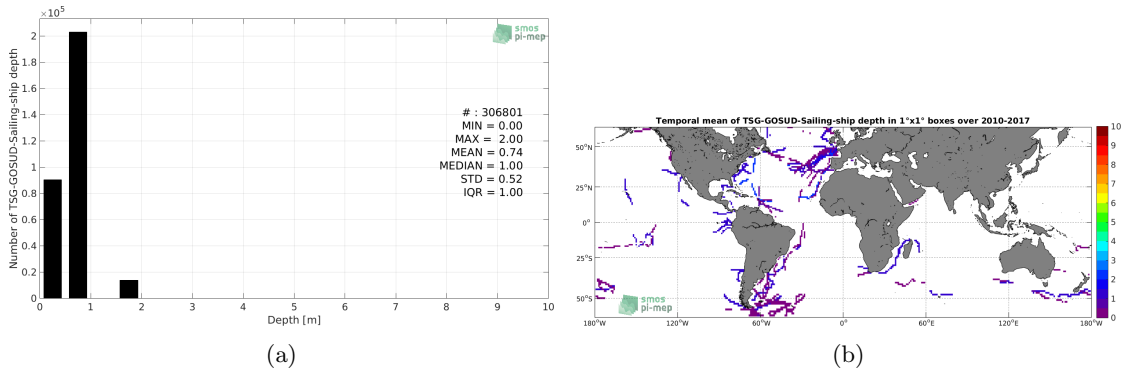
$\times10^5$

2
1.8
1.6
1.4
1.2
1
0.8
0.6
0.4
0.2
0

Number of TSG-GOSUD-Sailing-ship depth

smos
pi-mep

# : 306801
MIN = 0.00
MAX = 2.00
MEAN = 0.74
MEDIAN = 1.00
STD = 0.52
IQR = 1.00

0 1 2 3 4 5 6 7 8 9 10

Depth [m]

(a)

Temporal mean of TSG-GOSUD-Sailing-ship depth in 1°x1° boxes over 2010-2017

50°N
25°N
0°
25°S
50°S

180°W 120°W 60°W 0° 60°E 120°E 180°W

smos
pi-mep

10
9
8
7
6
5
4
3
2
1
0

(b)